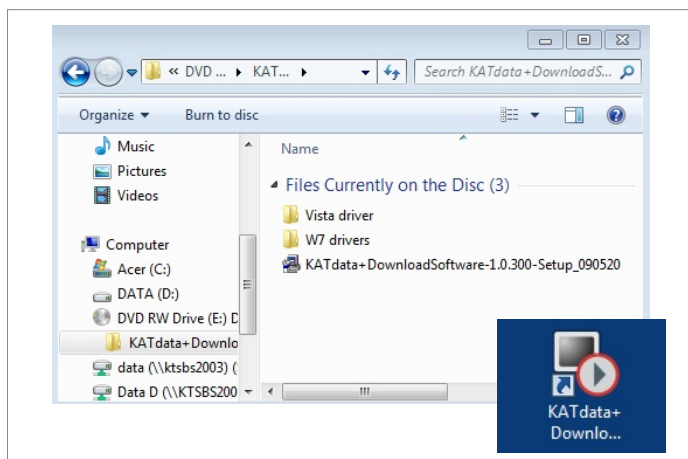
« DVD ... ▸ KAT... ▸

Search KATdata+DownloadS...

Organize ▾ Burn to disc

Music
Pictures
Videos

Computer
Acer (C:)
DATA (D:)
DVD RW Drive (E:) D
KATdata+Downlo
data (\\ktsbs2003) (
Data D (\\KTSBS200

Name

Files Currently on the Disc (3)

Vista driver
W7 drivers
KATdata+DownloadSoftware-1.0.300-Setup_090520

KATdata+ Downlo...